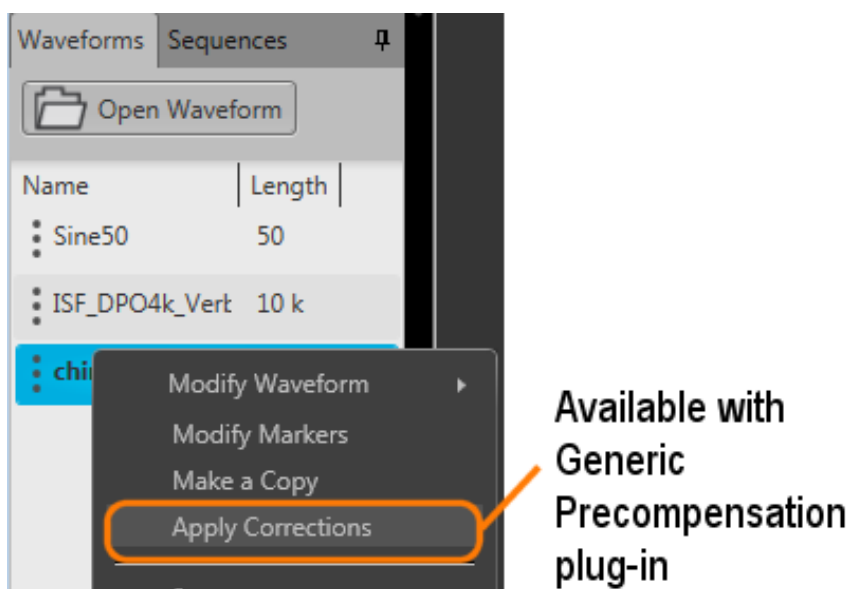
Waveforms Sequences

Open Waveform

| Name | Length |
|---|---|
| Sine50 | 50 |
| ISF_DPO4k_Vert | 10 k |
| chi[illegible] | |

Modify Waveform
Modify Markers
Make a Copy
Apply Corrections

Available with Generic Precompensation plug-in